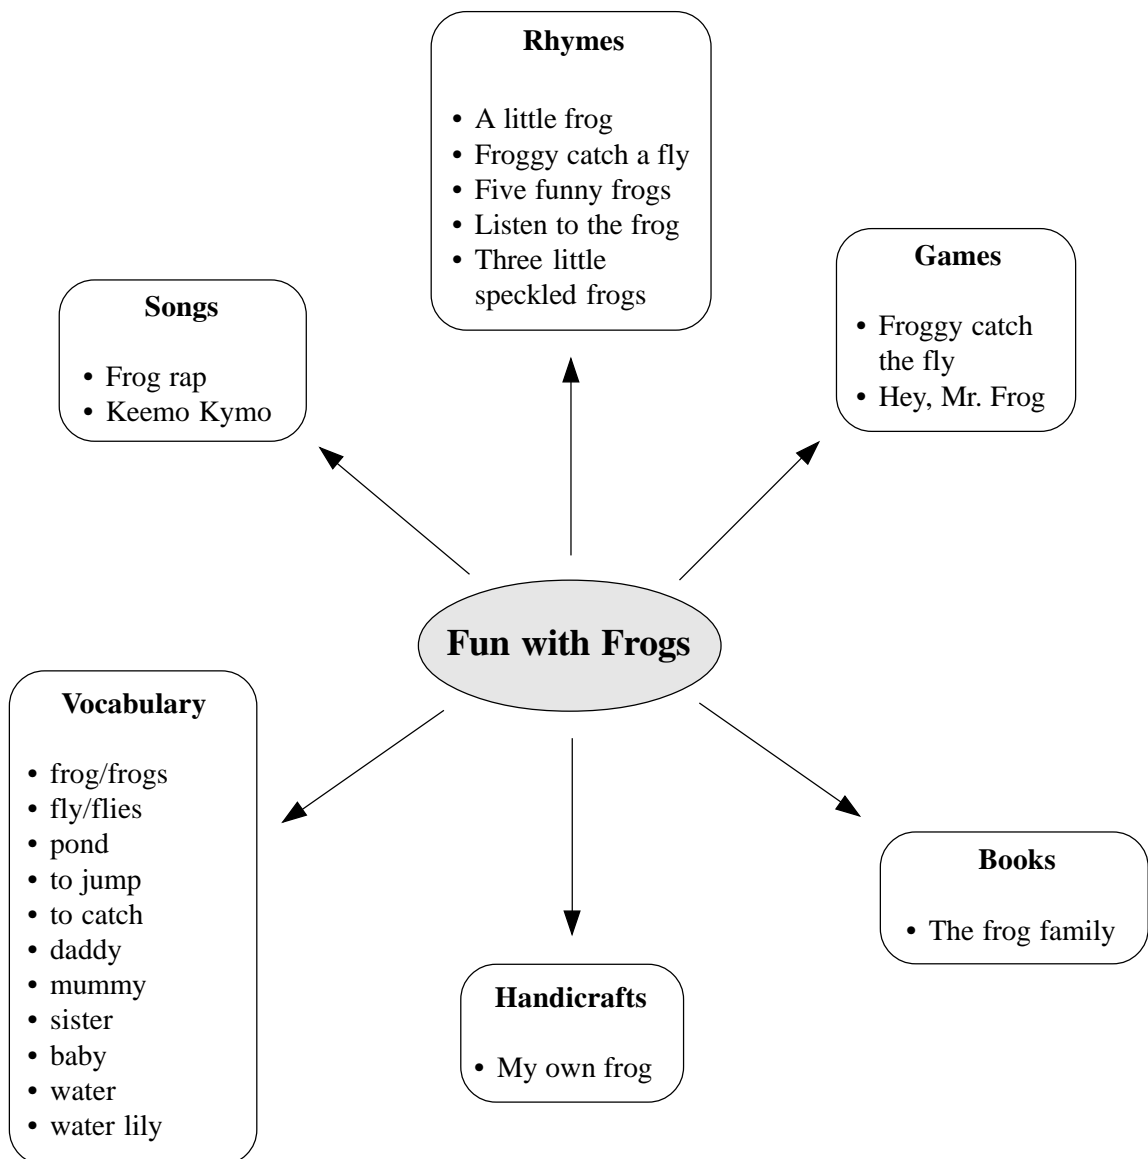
**Rhymes**

- A little frog
- Froggy catch a fly
- Five funny frogs
- Listen to the frog
- Three little speckled frogs

**Songs**

- Frog rap
- Keemo Kymo

**Games**

- Froggy catch the fly
- Hey, Mr. Frog

**Fun with Frogs**

**Vocabulary**

- frog/frogs
- fly/flies
- pond
- to jump
- to catch
- daddy
- mummy
- sister
- baby
- water
- water lily

**Handicrafts**

- My own frog

**Books**

- The frog family